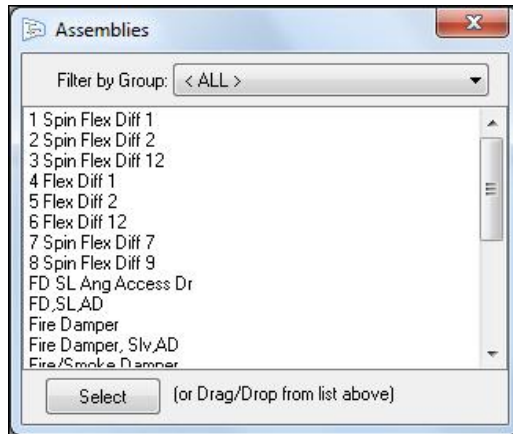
Assemblies

Filter by Group: < ALL >

1 Spin Flex Diff 1
2 Spin Flex Diff 2
3 Spin Flex Diff 12
4 Flex Diff 1
5 Flex Diff 2
6 Flex Diff 12
7 Spin Flex Diff 7
8 Spin Flex Diff 9
FD SL Ang Access Dr
FD,SL,AD
Fire Damper
Fire Damper, Slv,AD
Fire/Smoke Damper

Select (or Drag/Drop from list above)